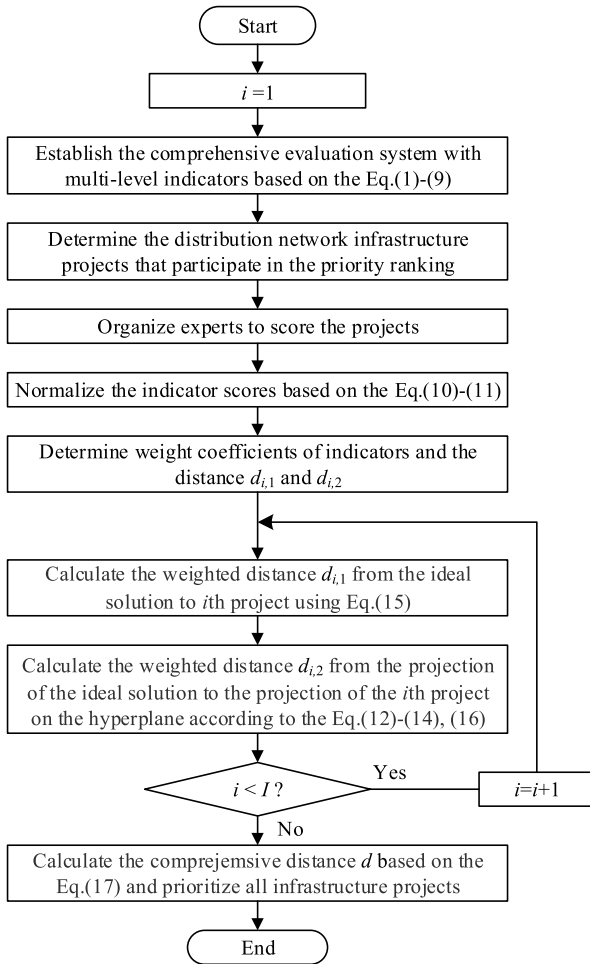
Start

$i$ =1

Establish the comprehensive evaluation system with multi-level indicators based on the Eq.(1)-(9)

Determine the distribution network infrastructure projects that participate in the priority ranking

Organize experts to score the projects

Normalize the indicator scores based on the Eq.(10)-(11)

Determine weight coefficients of indicators and the distance $d_{i,1}$ and $d_{i,2}$

Calculate the weighted distance $d_{i,1}$ from the ideal solution to $i$th project using Eq.(15)

Calculate the weighted distance $d_{i,2}$ from the projection of the ideal solution to the projection of the $i$th project on the hyperplane according to the Eq.(12)-(14), (16)

$i < I$ ?

Yes

$i$=$i$+1

No

Calculate the comprejemsive distance $d$ based on the Eq.(17) and prioritize all infrastructure projects

End